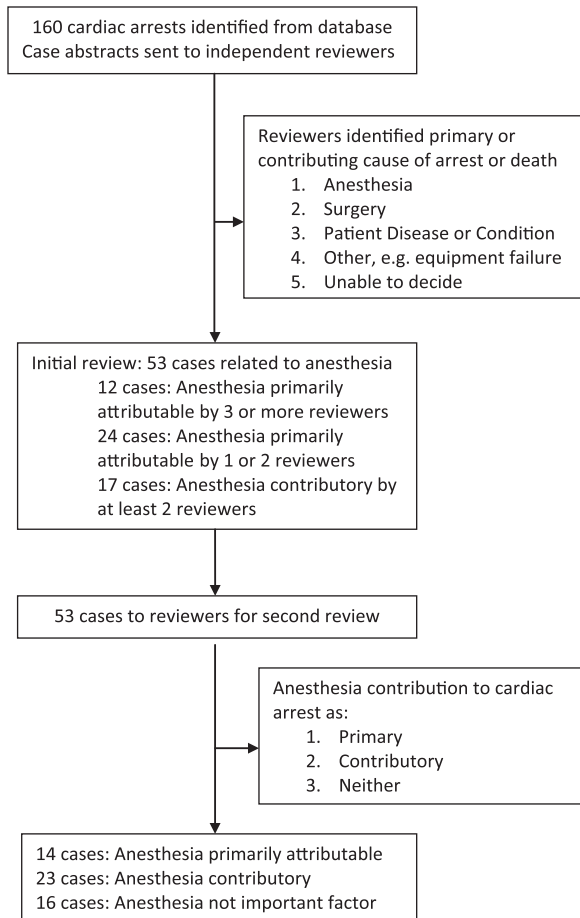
160 cardiac arrests identified from database
Case abstracts sent to independent reviewers

Reviewers identified primary or contributing cause of arrest or death
1. Anesthesia
2. Surgery
3. Patient Disease or Condition
4. Other, e.g. equipment failure
5. Unable to decide

Initial review: 53 cases related to anesthesia
12 cases: Anesthesia primarily attributable by 3 or more reviewers
24 cases: Anesthesia primarily attributable by 1 or 2 reviewers
17 cases: Anesthesia contributory by at least 2 reviewers

53 cases to reviewers for second review

Anesthesia contribution to cardiac arrest as:
1. Primary
2. Contributory
3. Neither

14 cases: Anesthesia primarily attributable
23 cases: Anesthesia contributory
16 cases: Anesthesia not important factor